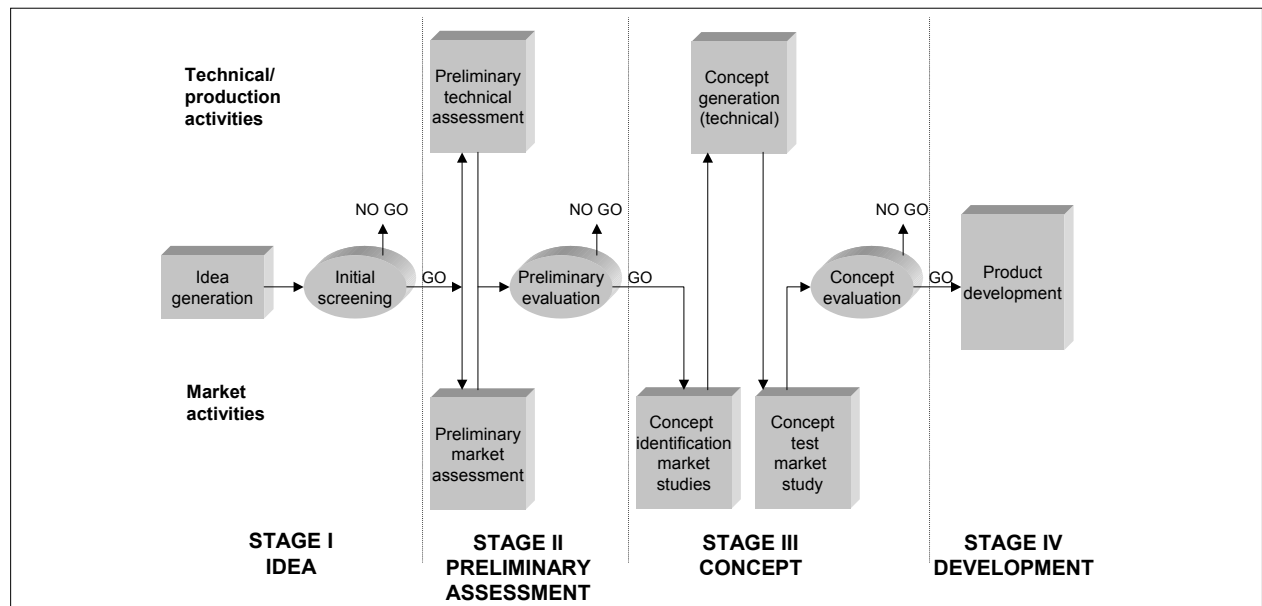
Technical/ production activities

Preliminary technical assessment

Concept generation (technical)

NO GO

NO GO

NO GO

Idea generation

Initial screening

GO

Preliminary evaluation

GO

Concept evaluation

GO

Product development

Market activities

Preliminary market assessment

Concept identification market studies

Concept test market study

STAGE I IDEA

STAGE II PRELIMINARY ASSESSMENT

STAGE III CONCEPT

STAGE IV DEVELOPMENT